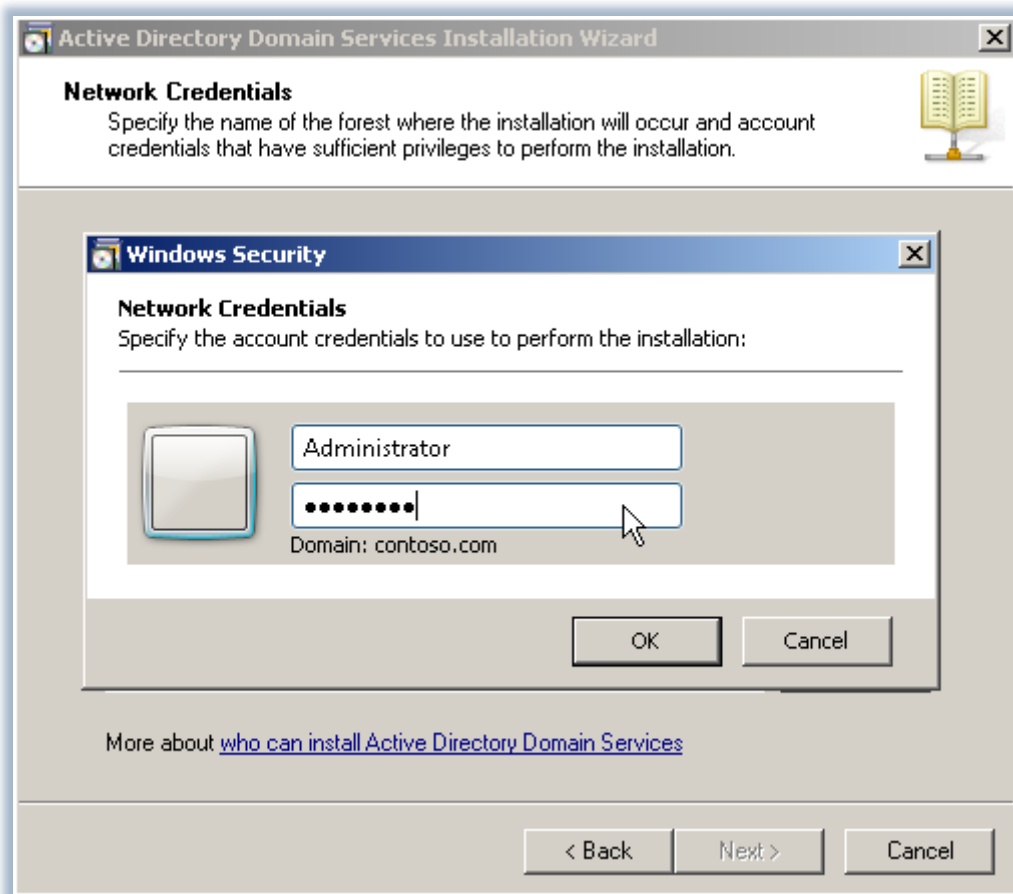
Active Directory Domain Services Installation Wizard

Network Credentials
Specify the name of the forest where the installation will occur and account credentials that have sufficient privileges to perform the installation.

Windows Security

Network Credentials
Specify the account credentials to use to perform the installation:

Administrator
••••••••
Domain: contoso.com

OK
Cancel

More about who can install Active Directory Domain Services

< Back
Next >
Cancel